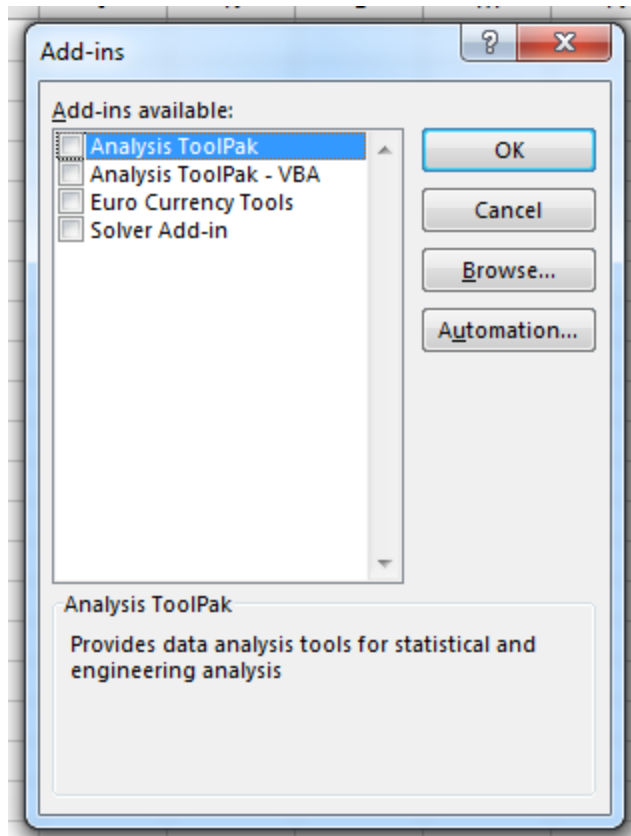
Add-ins

Add-ins available:

Analysis ToolPak
Analysis ToolPak - VBA
Euro Currency Tools
Solver Add-in

OK

Cancel

Browse...

Automation...

Analysis ToolPak

Provides data analysis tools for statistical and engineering analysis